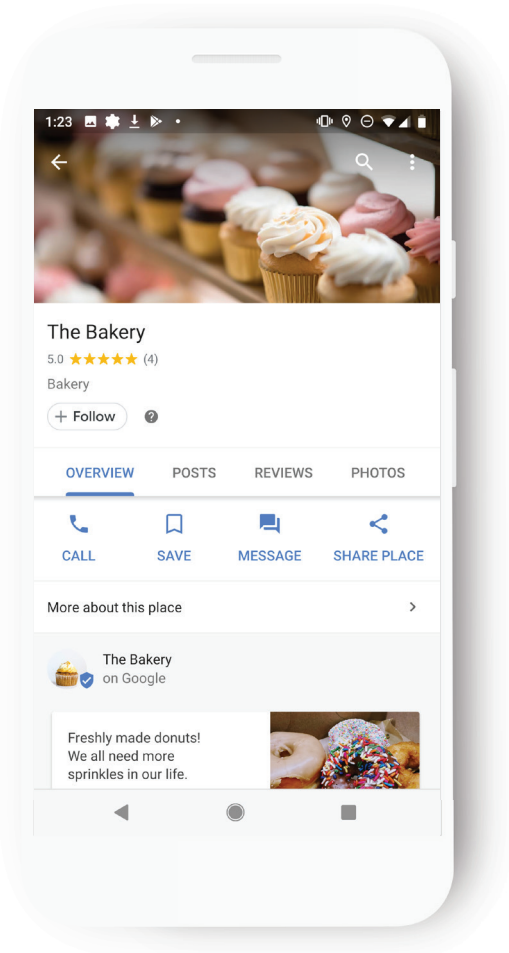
1:23

The Bakery

5.0 ★★★★★ (4)

Bakery

+ Follow

OVERVIEW POSTS REVIEWS PHOTOS

CALL SAVE MESSAGE SHARE PLACE

More about this place

The Bakery
on Google

Freshly made donuts! We all need more sprinkles in our life.